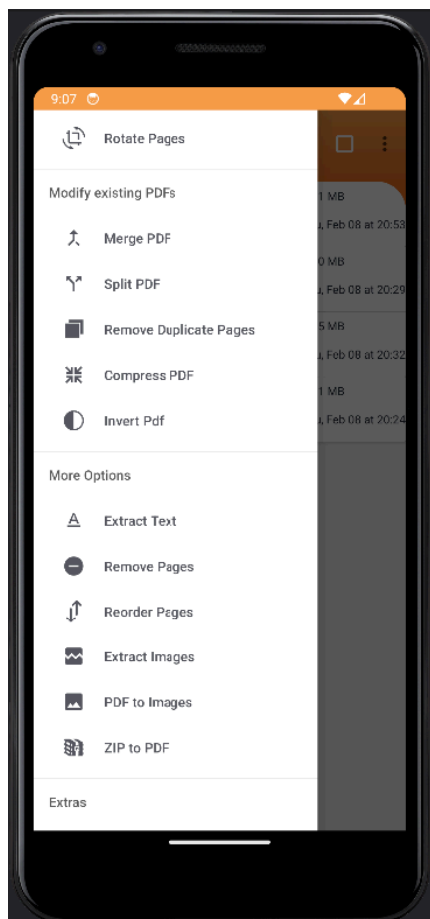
9:07

Rotate Pages

Modify existing PDFs

Merge PDF

Split PDF

Remove Duplicate Pages

Compress PDF

Invert Pdf

More Options

Extract Text

Remove Pages

Reorder Pages

Extract Images

PDF to Images

ZIP to PDF

Extras

1 MB
, Feb 08 at 20:53

0 MB
, Feb 08 at 20:29

5 MB
, Feb 08 at 20:32

1 MB
, Feb 08 at 20:24